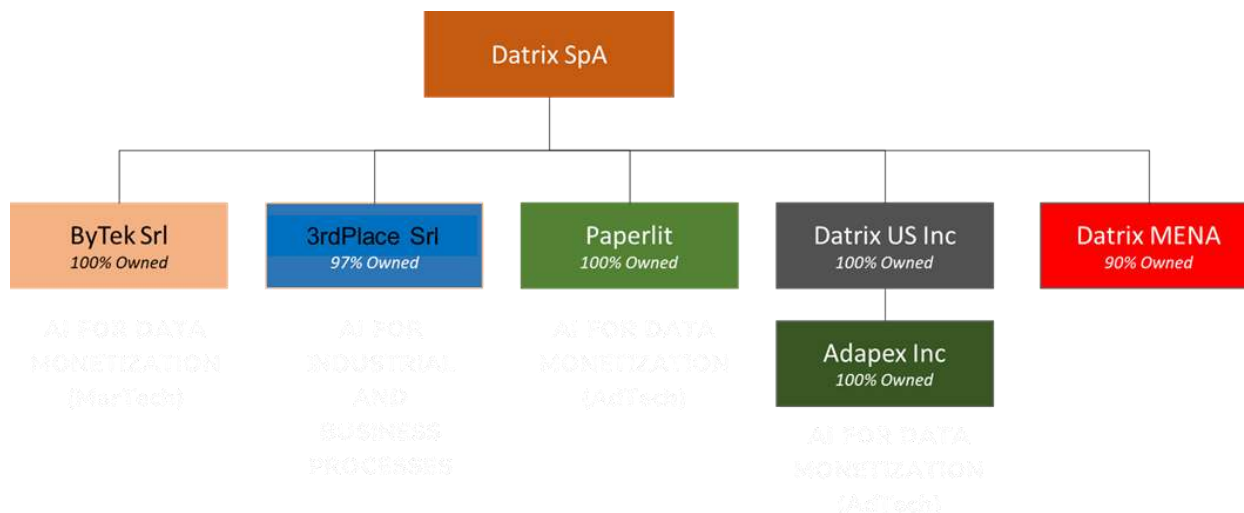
Datrix SpA

ByTek Srl
100% Owned

AI FOR DATA MONETIZATION (MarTech)

3rdPlace Srl
97% Owned

AI FOR INDUSTRIAL AND BUSINESS PROCESSES

Paperlit
100% Owned

AI FOR DATA MONETIZATION (AdTech)

Datrix US Inc
100% Owned

Adapex Inc
100% Owned

AI FOR DATA MONETIZATION (AdTech)

Datrix MENA
90% Owned